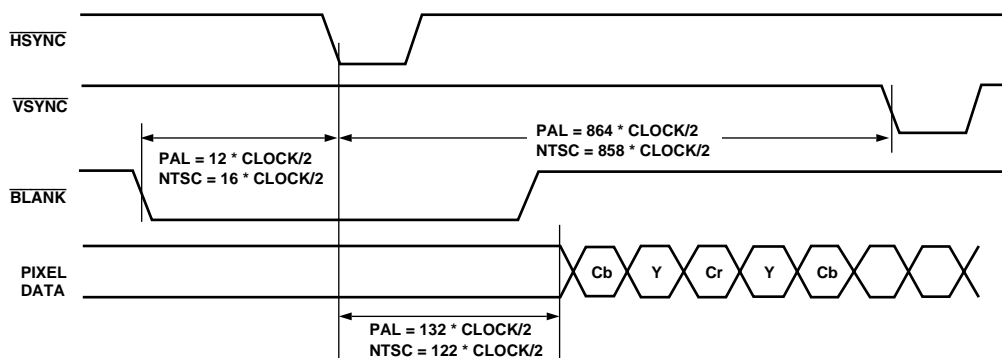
$\overline{\text{HSYNC}}$

$\overline{\text{VSYNC}}$

PAL = 864 * CLOCK/2
NTSC = 858 * CLOCK/2

PAL = 12 * CLOCK/2
NTSC = 16 * CLOCK/2

$\overline{\text{BLANK}}$

PIXEL DATA

Cb Y Cr Y Cb

PAL = 132 * CLOCK/2
NTSC = 122 * CLOCK/2